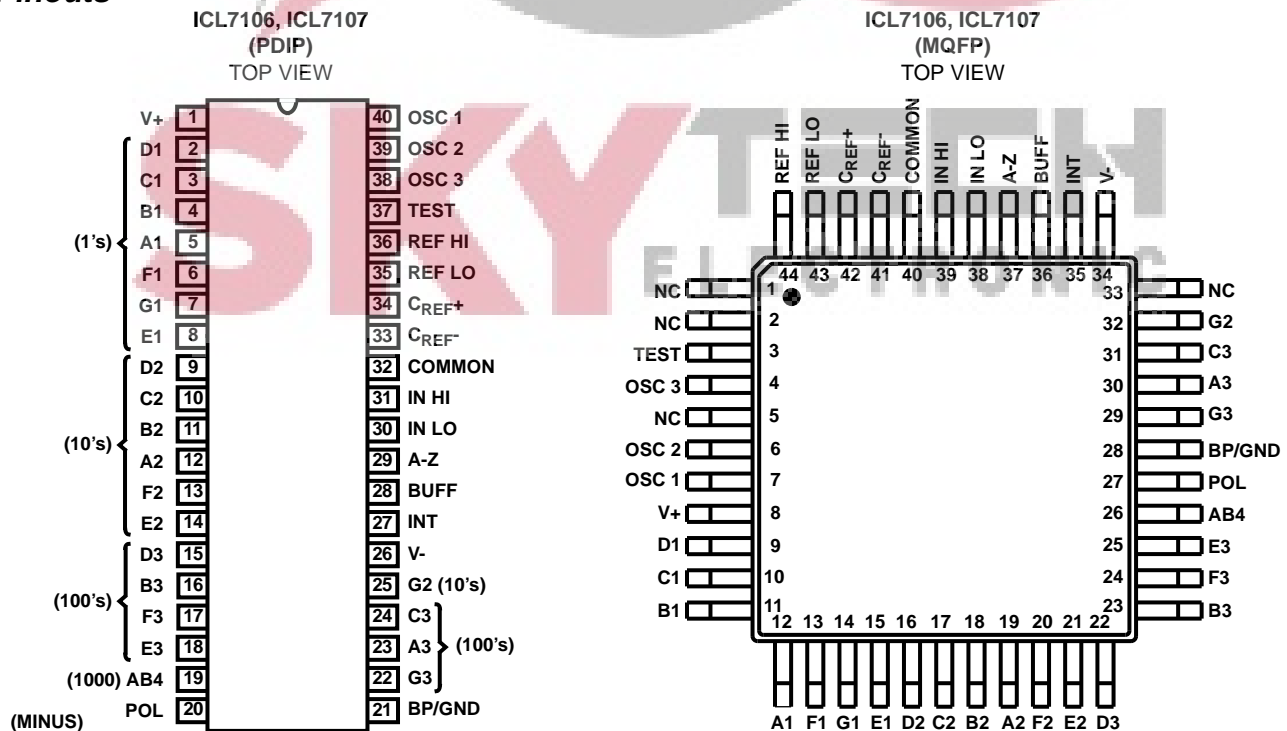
Pinouts

ICL7106, ICL7107 (PDIP) TOP VIEW

| Label | Pin | Pin | Label |
|---|---|---|---|
| V+ | 1 | 40 | OSC 1 |
| D1 | 2 | 39 | OSC 2 |
| C1 | 3 | 38 | OSC 3 |
| B1 | 4 | 37 | TEST |
| A1 | 5 | 36 | REF HI |
| F1 | 6 | 35 | REF LO |
| G1 | 7 | 34 | $C_{REF}$+ |
| E1 | 8 | 33 | $C_{REF}$- |
| D2 | 9 | 32 | COMMON |
| C2 | 10 | 31 | IN HI |
| B2 | 11 | 30 | IN LO |
| A2 | 12 | 29 | A-Z |
| F2 | 13 | 28 | BUFF |
| E2 | 14 | 27 | INT |
| D3 | 15 | 26 | V- |
| B3 | 16 | 25 | G2 (10's) |
| F3 | 17 | 24 | C3 |
| E3 | 18 | 23 | A3 |
| (1000) AB4 | 19 | 22 | G3 |
| POL | 20 | 21 | BP/GND |

(1's)
(10's)
(100's)
(100's)
(MINUS)

ICL7106, ICL7107 (MQFP) TOP VIEW

REF HI 44, REF LO 43, $C_{REF}$+ 42, $C_{REF}$- 41, COMMON 40, IN HI 39, IN LO 38, A-Z 37, BUFF 36, INT 35, V- 34

NC 1, NC 2, TEST 3, OSC 3 4, NC 5, OSC 2 6, OSC 1 7, V+ 8, D1 9, C1 10, B1 11

A1 12, F1 13, G1 14, E1 15, D2 16, C2 17, B2 18, A2 19, F2 20, E2 21, D3 22

33 NC, 32 G2, 31 C3, 30 A3, 29 G3, 28 BP/GND, 27 POL, 26 AB4, 25 E3, 24 F3, 23 B3

SKY TECH ELECTRONIC